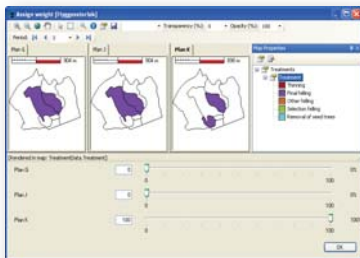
Assign weight [Triggerstrisk]

Transparency (%): 0 Opacity (%): 100

Period: 1

Plan G

Plan J

Plan K

900 m

900 m

900 m

Map Properties

Treatments

Treatment

Thinning

Final felling

Other felling

Selection felling

Removal of seed trees

Rendered in map: Treatment[Data.Treatment]

Plan G

0

0

0%

Plan J

0

0

0%

Plan K

100

0

100%

OK